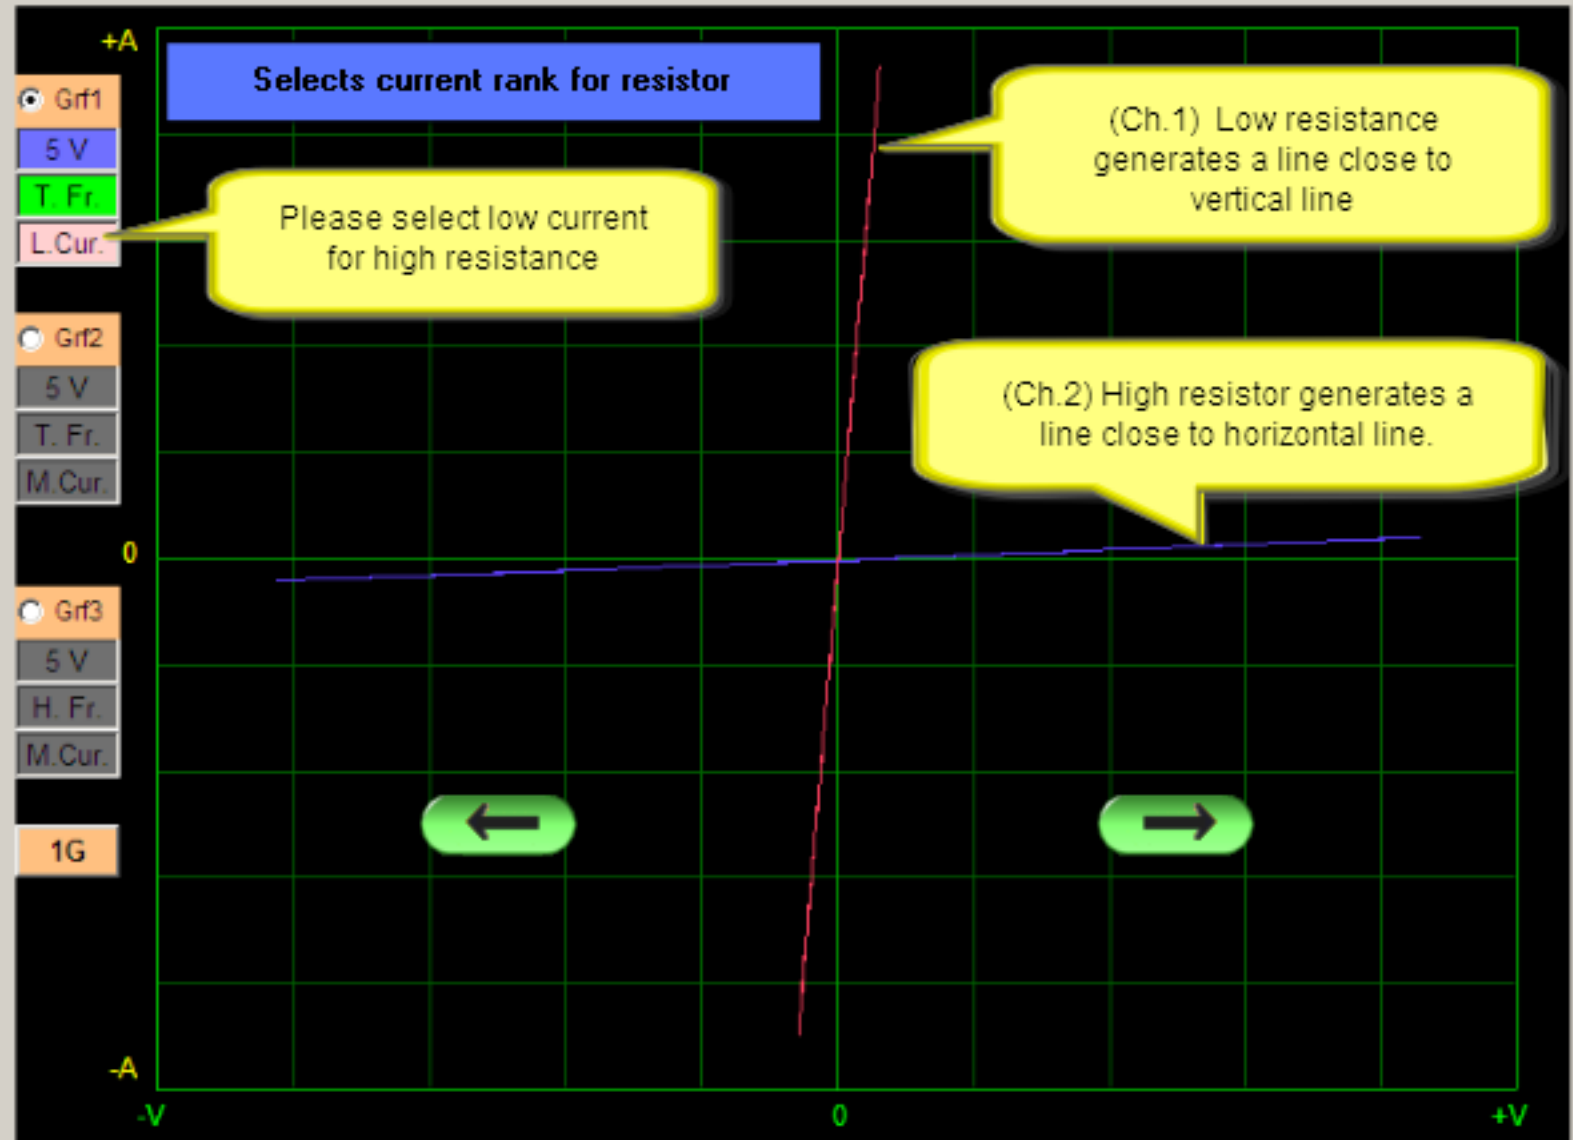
+A

Grf1
5 V
T. Fr.
L.Cur.

Grf2
5 V
T. Fr.
M.Cur.

0

Grf3
5 V
H. Fr.
M.Cur.

1G

-A

Selects current rank for resistor

Please select low current for high resistance

(Ch.1) Low resistance generates a line close to vertical line

(Ch.2) High resistor generates a line close to horizontal line.

-V
0
+V